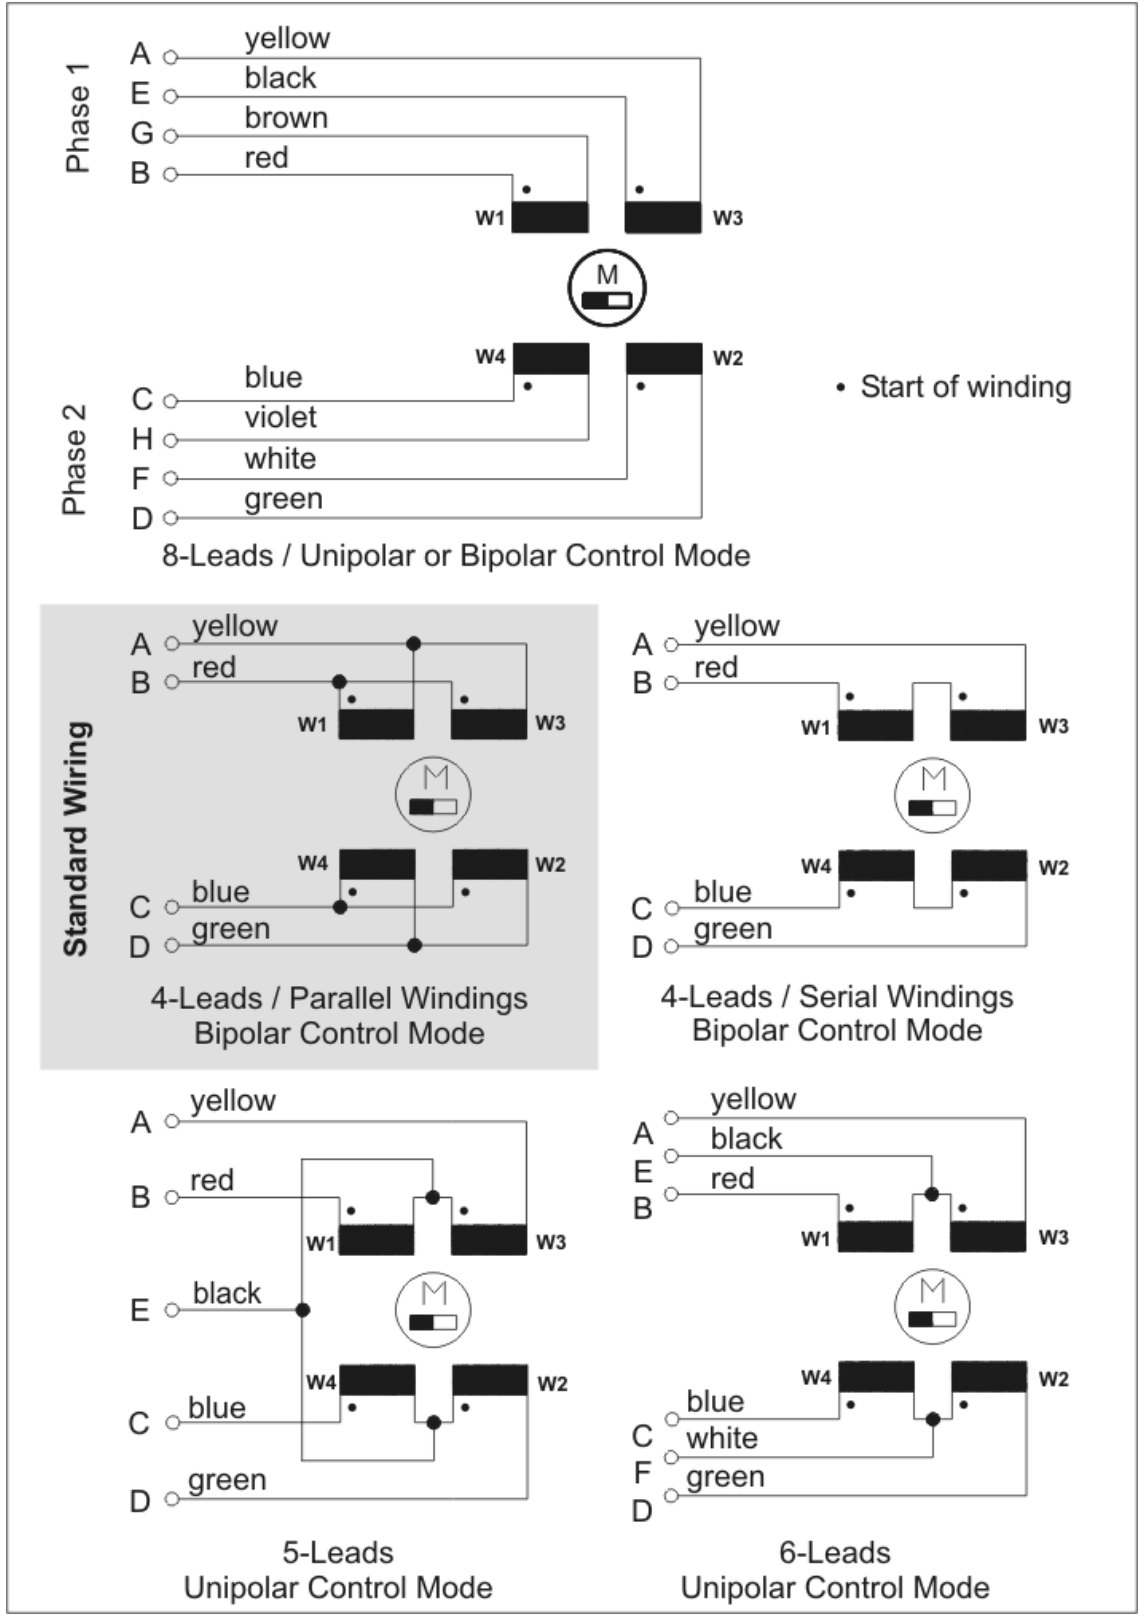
Phase 1
A yellow
E black
G brown
B red
W1
W3
M
W4
W2
• Start of winding
Phase 2
C blue
H violet
F white
D green
8-Leads / Unipolar or Bipolar Control Mode

Standard Wiring
A yellow
B red
W1
W3
M
W4
W2
C blue
D green
4-Leads / Parallel Windings
Bipolar Control Mode

A yellow
B red
W1
W3
M
W4
W2
C blue
D green
4-Leads / Serial Windings
Bipolar Control Mode

A yellow
B red
W1
W3
E black
M
W4
W2
C blue
D green
5-Leads
Unipolar Control Mode

A yellow
E black
B red
W1
W3
M
W4
W2
C blue
F white
D green
6-Leads
Unipolar Control Mode